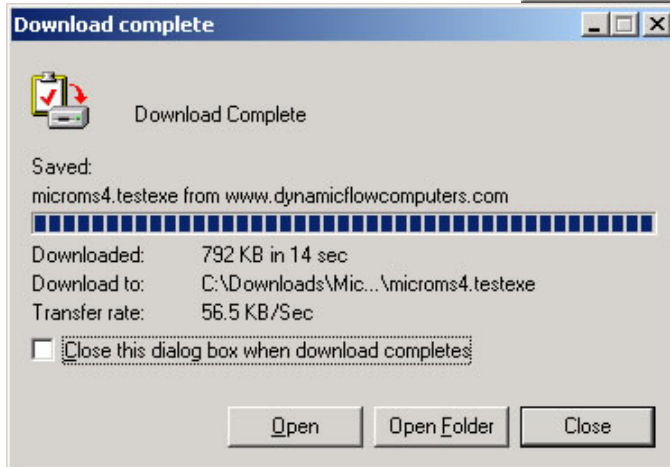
Download complete

Download Complete

Saved:
microms4.testexe from www.dynamicflowcomputers.com

| | |
|---|---|
| Downloaded: | 792 KB in 14 sec |
| Download to: | C:\Downloads\Mic...\microms4.testexe |
| Transfer rate: | 56.5 KB/Sec |

Close this dialog box when download completes

Open
Open Folder
Close